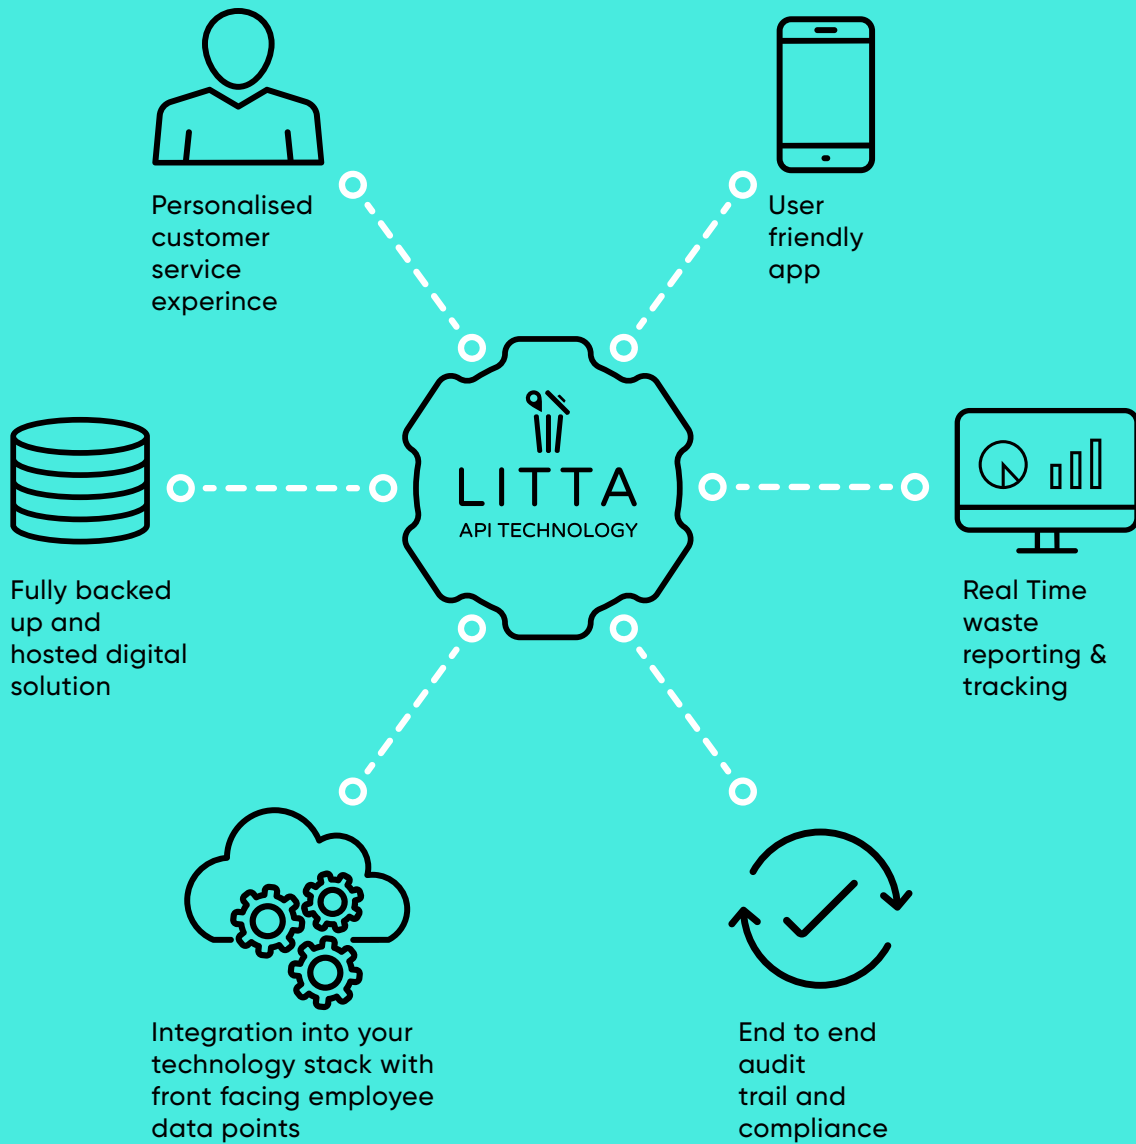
Personalised customer service experince

User friendly app

LITTA
API TECHNOLOGY

Fully backed up and hosted digital solution

Real Time waste reporting & tracking

Integration into your technology stack with front facing employee data points

End to end audit trail and compliance